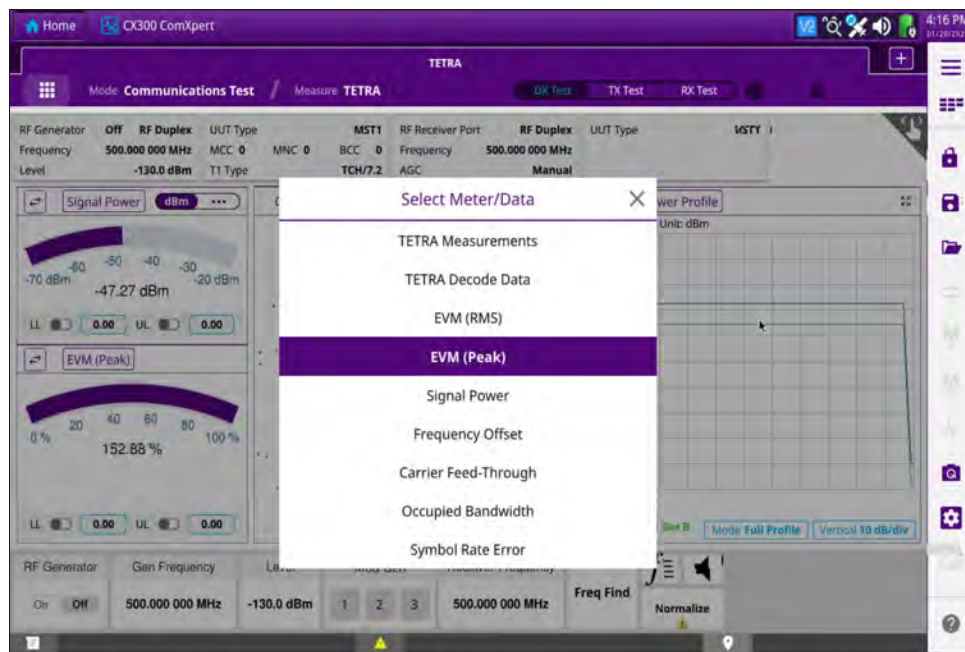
Home CX300 ComXpert

4:16 PM

TETRA

Mode Communications Test / Measure TETRA

DX Test TX Test RX Test

RF Generator Off RF Duplex UUT Type MST1 RF Receiver Port RF Duplex UUT Type MSTT
Frequency 500.000 000 MHz MCC 0 MNC 0 BCC 0 Frequency 500.000 000 MHz
Level -130.0 dBm T1 Type TCH/7.2 AGC Manual

Signal Power dBm

-70 dBm -60 -50 -40 -30 -20 dBm
-47.27 dBm

LL 0.00 UL 0.00

EVM (Peak)

0 % 20 40 60 80 100 %
152.88 %

LL 0.00 UL 0.00

wer Profile
Unit: dBm

Slot B Mode Full Profile Vertical 10 dB/div

Select Meter/Data

TETRA Measurements

TETRA Decode Data

EVM (RMS)

EVM (Peak)

Signal Power

Frequency Offset

Carrier Feed-Through

Occupied Bandwidth

Symbol Rate Error

RF Generator Gen Frequency Level

On Off 500.000 000 MHz -130.0 dBm 1 2 3 500.000 000 MHz Freq Find Normalize